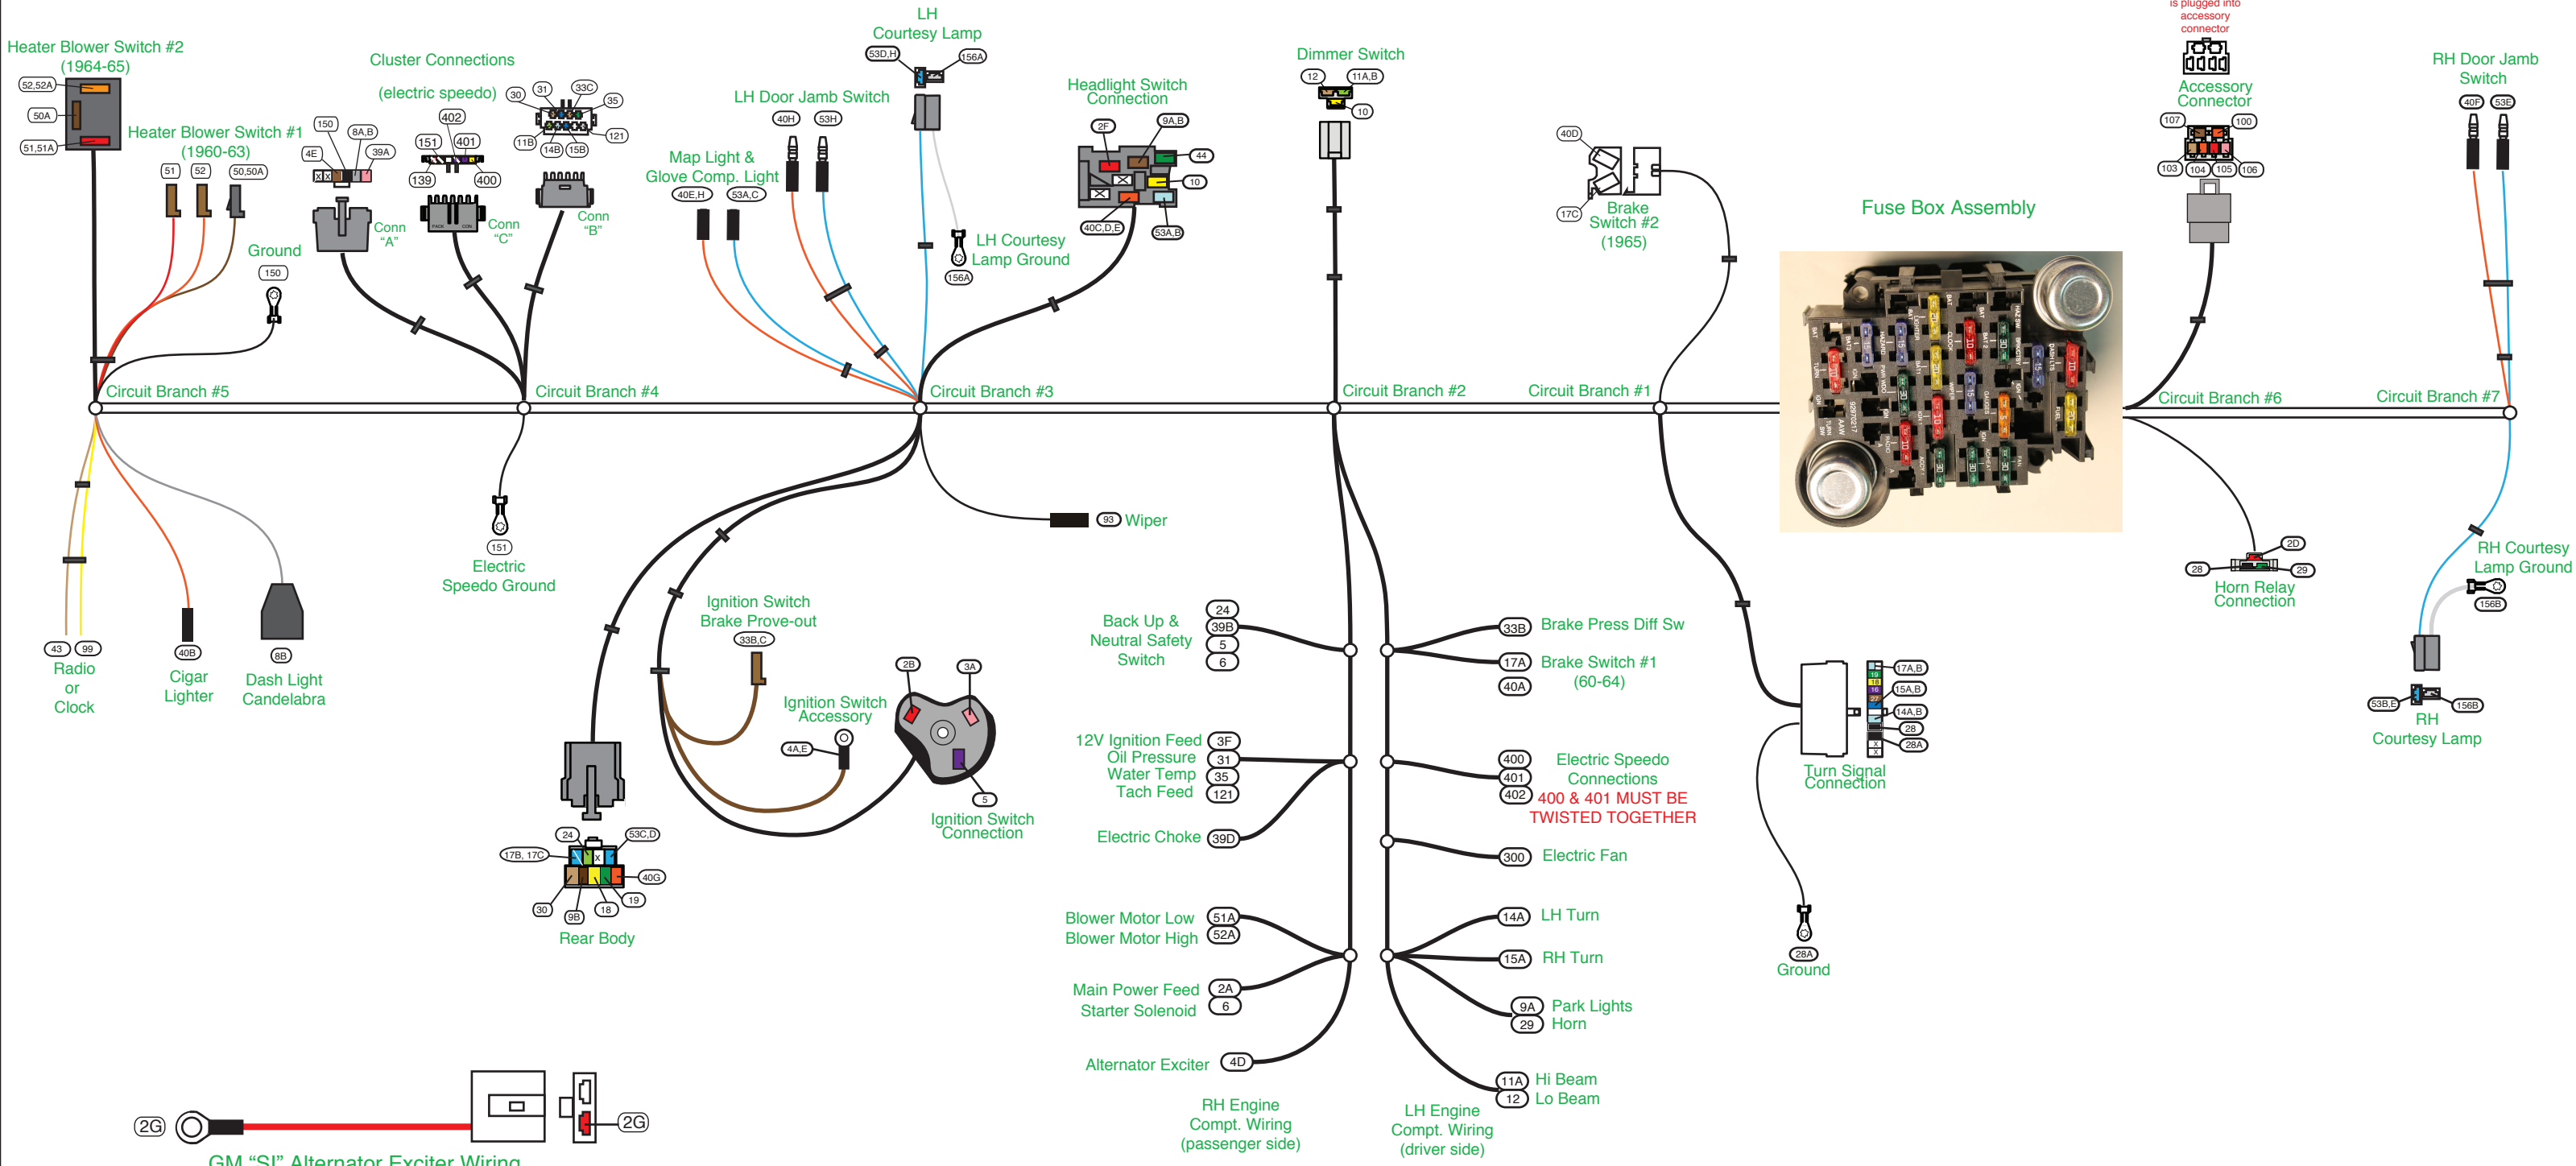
Heater Blower Switch #2
(1964-65)
52,52A
50A
51,51A
Heater Blower Switch #1
(1960-63)
51
52
50,50A
Ground
150
Cluster Connections
(electric speedo)
150
8A,B
4E
39A
402
151
401
139
400
30
31
33C
35
11B
14B
15B
121
Conn "A"
Conn "C"
Conn "B"
LH
Courtesy Lamp
53D,H
156A
LH Door Jamb Switch
40H
53H
Map Light &
Glove Comp. Light
40E,H
53A,C
LH Courtesy
Lamp Ground
156A
Headlight Switch
Connection
2F
9A,B
44
10
40C,D,E
53A,B
Dimmer Switch
12
11A,B
10
40D
17C
Brake
Switch #2
(1965)
is plugged into
accessory
connector
Accessory
Connector
107
100
103
104
105
106
RH Door Jamb
Switch
40F
53E
Fuse Box Assembly
Circuit Branch #5
Circuit Branch #4
Circuit Branch #3
Circuit Branch #2
Circuit Branch #1
Circuit Branch #6
Circuit Branch #7
43
99
Radio
or
Clock
40B
Cigar
Lighter
8B
Dash Light
Candelabra
151
Electric
Speedo Ground
93 Wiper
Ignition Switch
Brake Prove-out
33B,C
Ignition Switch
Accessory
4A,E
2B
3A
5
Ignition Switch
Connection
24
53C,D
17B, 17C
40G
30
9B
18
19
Rear Body
Back Up &
Neutral Safety
Switch
24
39B
5
6
12V Ignition Feed
Oil Pressure
Water Temp
Tach Feed
3F
31
35
121
Electric Choke
39D
Blower Motor Low
Blower Motor High
51A
52A
Main Power Feed
Starter Solenoid
2A
6
Alternator Exciter
4D
RH Engine
Compt. Wiring
(passenger side)
33B Brake Press Diff Sw
17A Brake Switch #1
40A (60-64)
400
401
402
Electric Speedo
Connections
400 & 401 MUST BE
TWISTED TOGETHER
300 Electric Fan
14A LH Turn
15A RH Turn
9A Park Lights
29 Horn
11A Hi Beam
12 Lo Beam
LH Engine
Compt. Wiring
(driver side)
17A,B
15A,B
14A,B
28
28A
Turn Signal
Connection
28A
Ground
2D
28
29
Horn Relay
Connection
RH Courtesy
Lamp Ground
156B
53B,E
156B
RH
Courtesy Lamp
2G
2G
GM "SI" Alternator Exciter Wiring